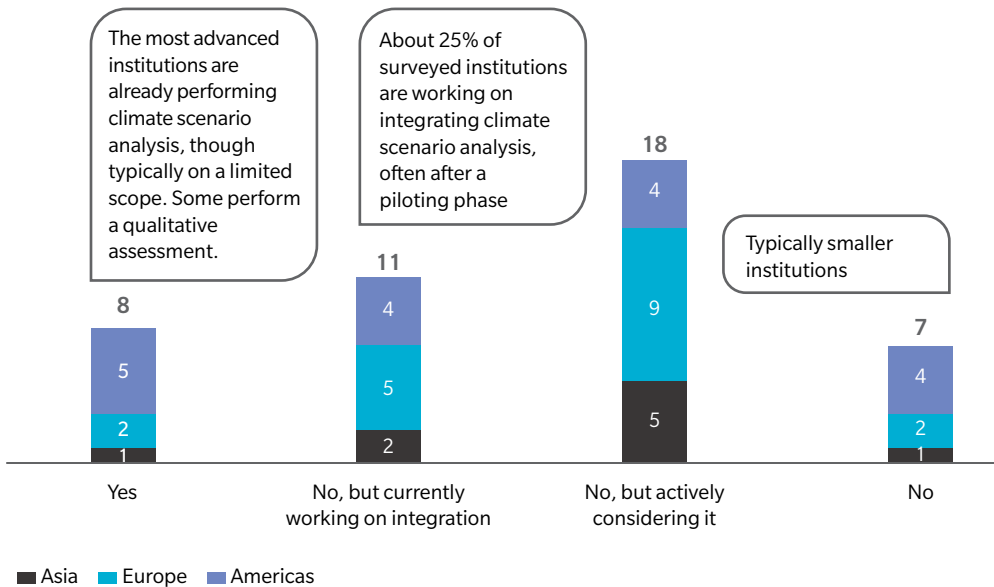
The most advanced institutions are already performing climate scenario analysis, though typically on a limited scope. Some perform a qualitative assessment.

About 25% of surveyed institutions are working on integrating climate scenario analysis, often after a piloting phase

Typically smaller institutions

8
5
2
1

11
4
5
2

18
4
9
5

7
4
2
1

Yes

No, but currently working on integration

No, but actively considering it

No

Asia Europe Americas